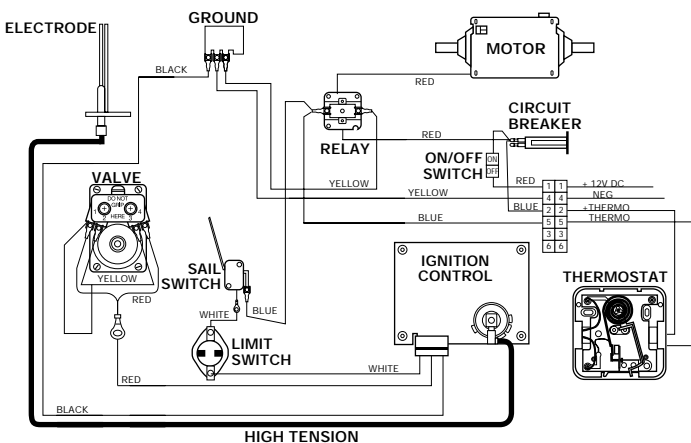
ELECTRODE
GROUND
MOTOR
BLACK
RED
CIRCUIT BREAKER
RED
RELAY
ON/OFF SWITCH
ON
OFF
VALVE
DO NOT GRIP HERE
YELLOW
YELLOW
RED
1 1
4 4
2 2
5 5
3 3
6 6
+ 12V DC
NEG
+THERMO
THERMO
BLUE
BLUE
IGNITION CONTROL
THERMOSTAT
YELLOW
RED
SAIL SWITCH
WHITE
BLUE
LIMIT SWITCH
RED
WHITE
BLACK
HIGH TENSION